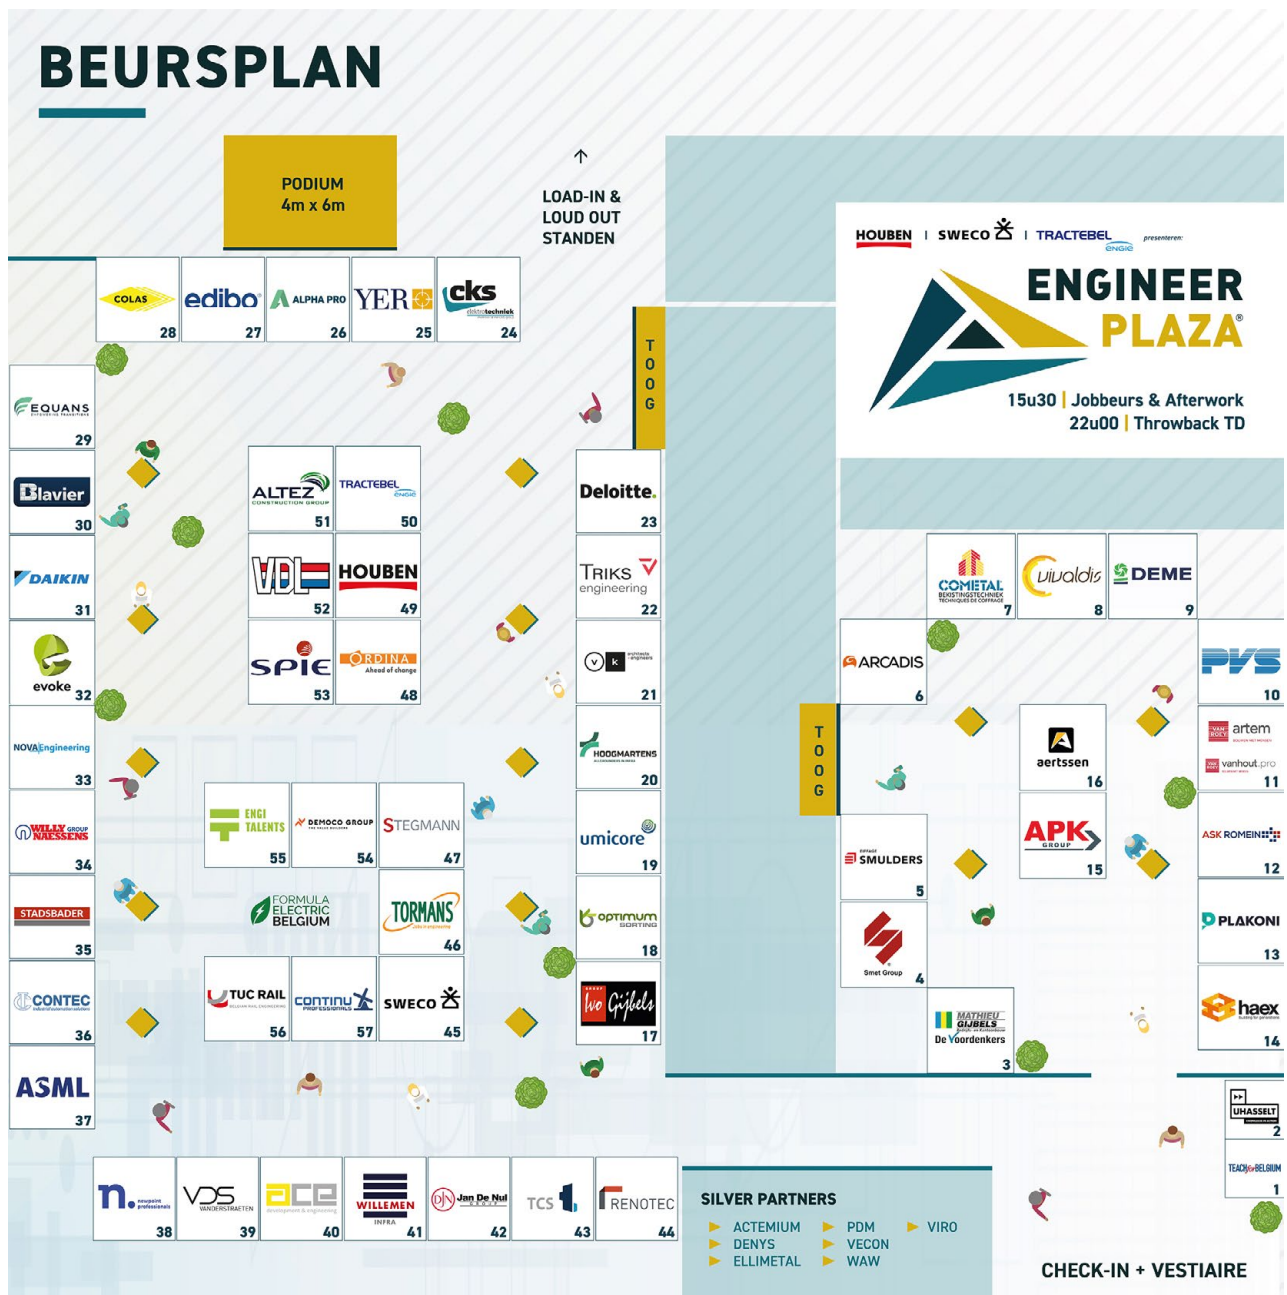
BEURSPLAN

PODIUM
4m x 6m

LOAD-IN &
LOUD OUT
STANDEN

TOOG

HOUBEN | SWECO | TRACTEBEL presenteren:
ENGINEER PLAZA®
15u30 | Jobbeurs & Afterwork
22u00 | Throwback TD

COLAS 28
edibo 27
ALPHA PRO 26
YER 25
cks elektrotechniek 24

EQUANS 29
Blavier 30
DAIKIN 31
evoke 32
NOVA Engineering 33
WILLY NAESSENS 34
STADSBADER 35
CONTEC 36
ASML 37

ALTEZ 51
TRACTEBEL 50
VDL 52
HOUBEN 49
SPIE 53
ORDINA Ahead of change 48

ENGI TALENTS 55
DEMOCO GROUP 54
STEGMANN 47
FORMULA ELECTRIC BELGIUM
TORMANS 46
TUC RAIL 56
CONTINU PROFESSIONALS 57
SWECO 45

Deloitte. 23
TRIKS engineering 22
vk 21
HOOGMARTENS 20
umicore 19
optimum SORTING 18
Ivo Gijbels 17

n. newpoint professionals 38
VDS VANDERSTRAETEN 39
ace 40
WILLEMEN INFRA 41
Jan De Nul 42
TCS 43
RENOTEC 44

SILVER PARTNERS
ACTEMIUM
DENYS
ELLIMETAL
PDM
VECON
WAW
VIRO

COMETAL 7
vivaldis 8
DEME 9
ARCADIS 6
PVS 10
aertssen 16
artem vanhout.pro 11
SMULDERS 5
APK GROUP 15
ASK ROMEIN 12
Smet Group 4
PLAKONI 13
MATHIEU GIJBELS De Voordenkers 3
haex 14
UHASSELT 2
TEACH for BELGIUM 1

CHECK-IN + VESTIAIRE